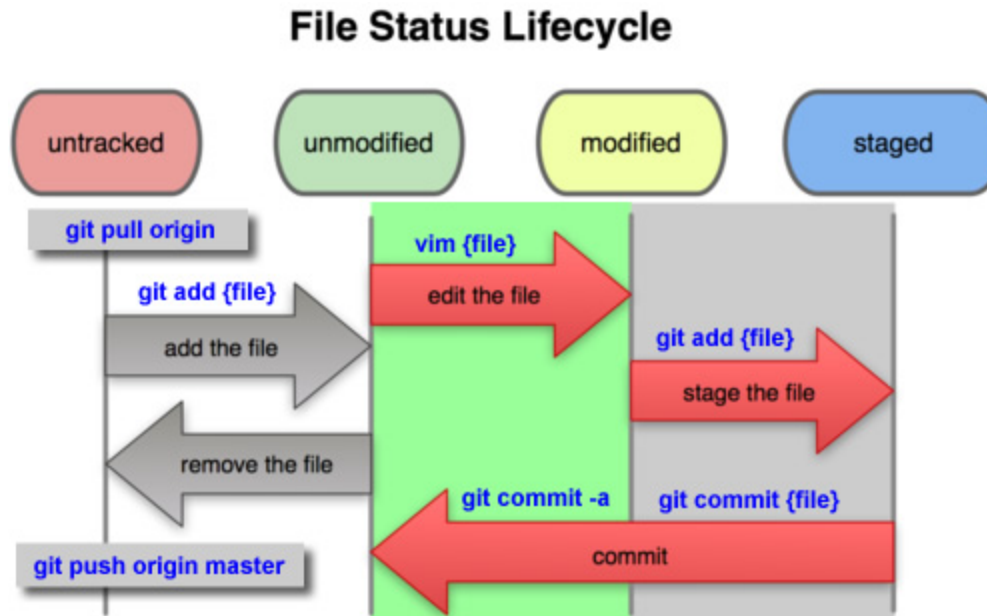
File Status Lifecycle

untracked

unmodified

modified

staged

git pull origin

vim {file}

edit the file

git add {file}

add the file

git add {file}

stage the file

remove the file

git commit -a

git commit {file}

commit

git push origin master